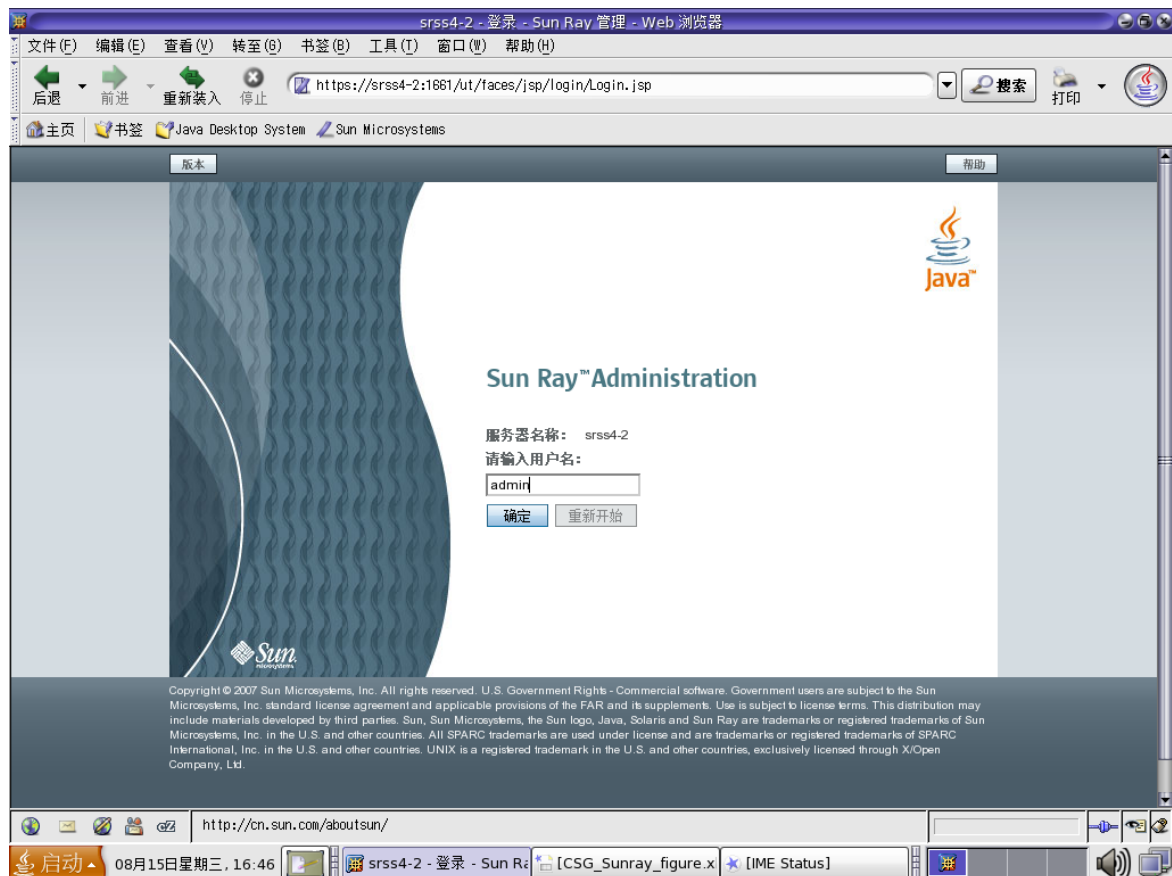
srss4-2 - 登录 - Sun Ray 管理 - Web 浏览器

文件(F) 编辑(E) 查看(V) 转至(G) 书签(B) 工具(T) 窗口(W) 帮助(H)

后退 前进 重新装入 停止 https://srss4-2:1661/ut/faces/jsp/login/Login.jsp 搜索 打印

主页 书签 Java Desktop System Sun Microsystems

版本 帮助

Java

Sun Ray™ Administration

服务器名称: srss4-2
请输入用户名:
admin
确定 重新开始

Sun microsystems

Copyright © 2007 Sun Microsystems, Inc. All rights reserved. U.S. Government Rights - Commercial software. Government users are subject to the Sun Microsystems, Inc. standard license agreement and applicable provisions of the FAR and its supplements. Use is subject to license terms. This distribution may include materials developed by third parties. Sun, Sun Microsystems, the Sun logo, Java, Solaris and Sun Ray are trademarks or registered trademarks of Sun Microsystems, Inc. in the U.S. and other countries. All SPARC trademarks are used under license and are trademarks or registered trademarks of SPARC International, Inc. in the U.S. and other countries. UNIX is a registered trademark in the U.S. and other countries, exclusively licensed through X/Open Company, Ltd.

http://cn.sun.com/aboutsun/

启动 08月15日星期三, 16:46 srss4-2 - 登录 - Sun Ra [CSG_Sunray_figure.x [IME Status]